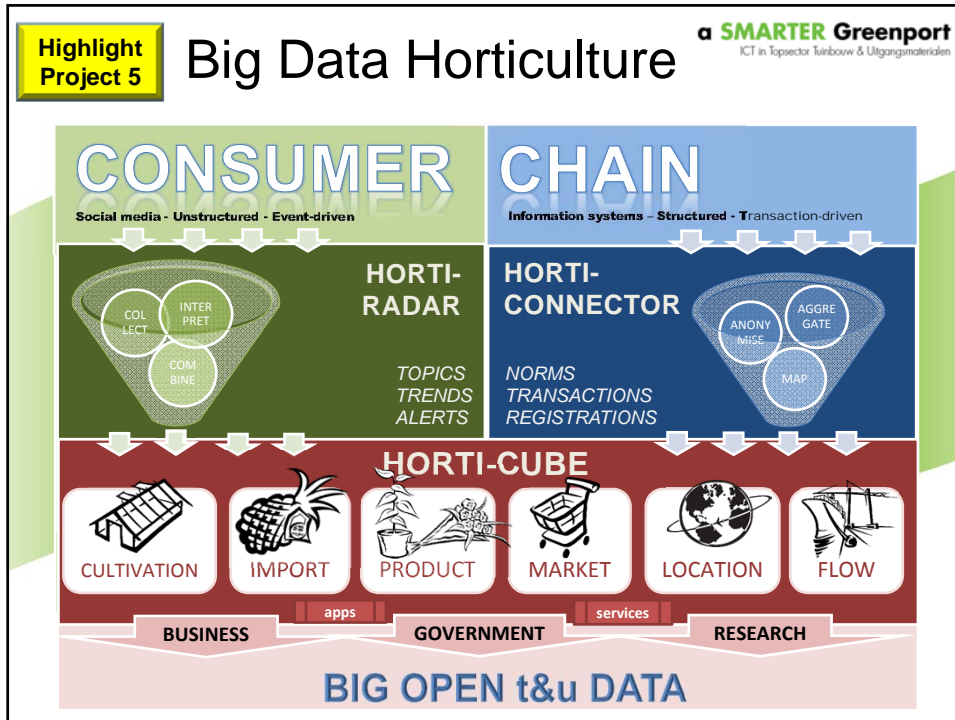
Highlight Project 5

Big Data Horticulture

a SMARTER Greenport
ICT in Topsector Tuinbouw & Uitgangsmaterialen

CONSUMER
Social media - Unstructured - Event-driven

CHAIN
Information systems – Structured - Transaction-driven

HORTI-RADAR

COL LECT
INTER PRET
COM BINE

TOPICS
TRENDS
ALERTS

HORTI-CONNECTOR

NORMS
TRANSACTIONS
REGISTRATIONS

ANONY MISE
AGGRE GATE
MAP

HORTI-CUBE

CULTIVATION
IMPORT
PRODUCT
MARKET
LOCATION
FLOW

apps
services

BUSINESS
GOVERNMENT
RESEARCH

BIG OPEN t&u DATA